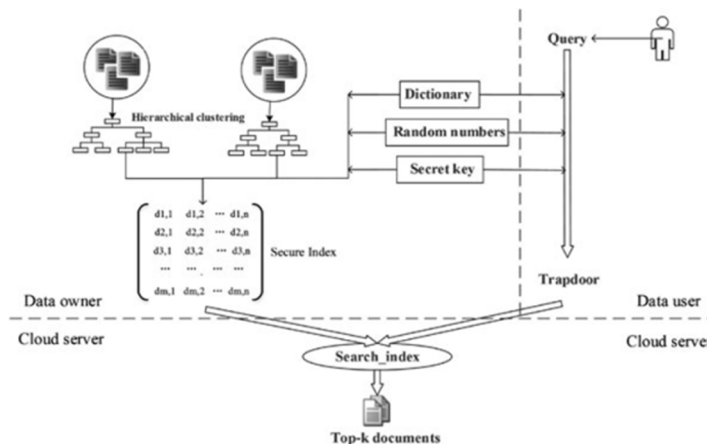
Query

Hierarchical clustering

Dictionary

Random numbers

Secret key

$\begin{pmatrix} d1,1 & d1,2 & \cdots & d1,n \\ d2,1 & d2,2 & \cdots & d2,n \\ d3,1 & d3,2 & \cdots & d3,n \\ \cdots & \cdots & \cdots & \cdots \\ dm,1 & dm,2 & \cdots & dm,n \end{pmatrix}$

Secure Index

Trapdoor

Data owner

Data user

Cloud server

Cloud serve

Search_index

Top-k documents